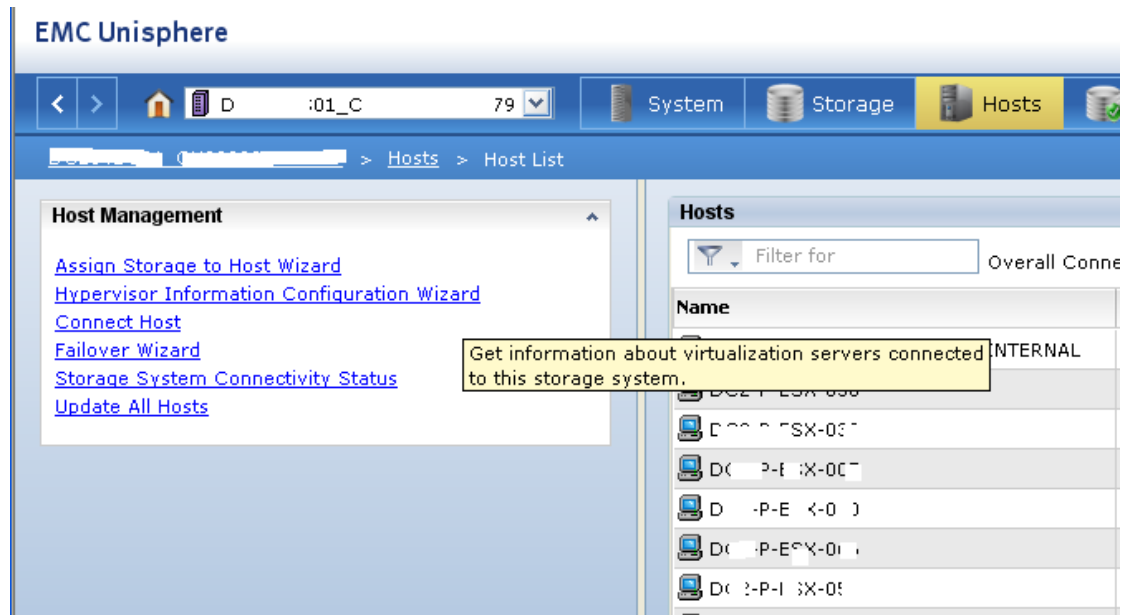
EMC Unisphere

D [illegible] 01_C 79

System
Storage
Hosts

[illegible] > Hosts > Host List

Host Management

Assign Storage to Host Wizard
Hypervisor Information Configuration Wizard
Connect Host
Failover Wizard
Storage System Connectivity Status
Update All Hosts

Hosts

Filter for

Overall Conne

Name

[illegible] NTERNAL

Get information about virtualization servers connected to this storage system.

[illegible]
D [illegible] ESX-03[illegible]
DC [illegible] P-E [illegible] X-00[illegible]
D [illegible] -P-E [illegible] -0 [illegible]
DC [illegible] -P-ESX-0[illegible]
DC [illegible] 2-P-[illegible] SX-05